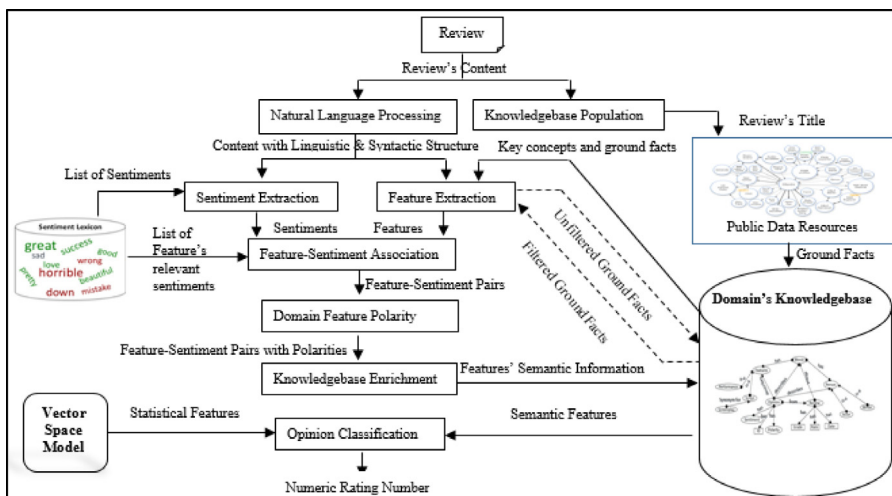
Review

Review's Content

Natural Language Processing

Knowledgebase Population

Review's Title

Content with Linguistic & Syntactic Structure

Key concepts and ground facts

List of Sentiments

Sentiment Extraction

Feature Extraction

Public Data Resources

Sentiment Lexicon

great success good sad love wrong horrible beautiful pretty down mistake

List of Feature's relevant sentiments

Sentiments

Features

Feature-Sentiment Association

Unfiltered Ground Facts

Filtered Ground Facts

Ground Facts

Feature-Sentiment Pairs

Domain Feature Polarity

Domain's Knowledgebase

Feature-Sentiment Pairs with Polarities

Knowledgebase Enrichment

Features' Semantic Information

Vector Space Model

Statistical Features

Opinion Classification

Semantic Features

Numeric Rating Number